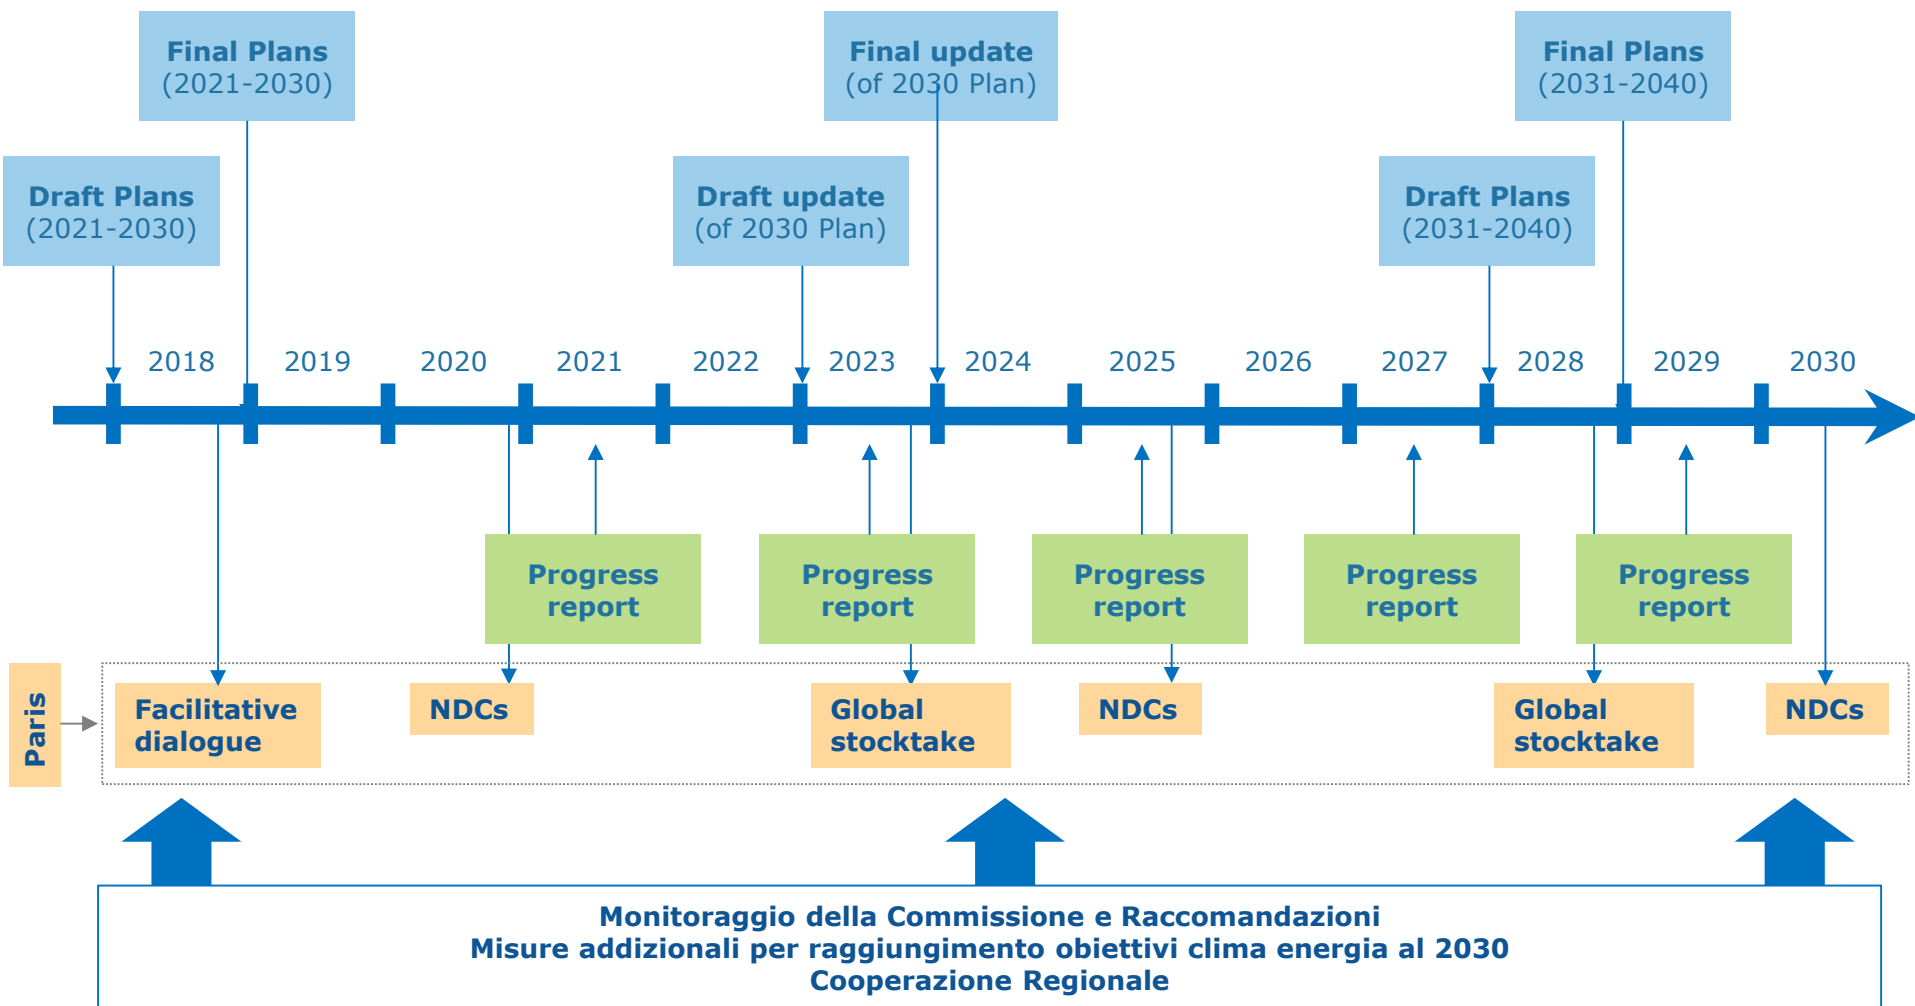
Final Plans
(2021-2030)

Final update
(of 2030 Plan)

Final Plans
(2031-2040)

Draft Plans
(2021-2030)

Draft update
(of 2030 Plan)

Draft Plans
(2031-2040)

2018 2019 2020 2021 2022 2023 2024 2025 2026 2027 2028 2029 2030

Progress report

Progress report

Progress report

Progress report

Progress report

Paris

Facilitative dialogue

NDCs

Global stocktake

NDCs

Global stocktake

NDCs

Monitoraggio della Commissione e Raccomandazioni
Misure addizionali per raggiungimento obiettivi clima energia al 2030
Cooperazione Regionale